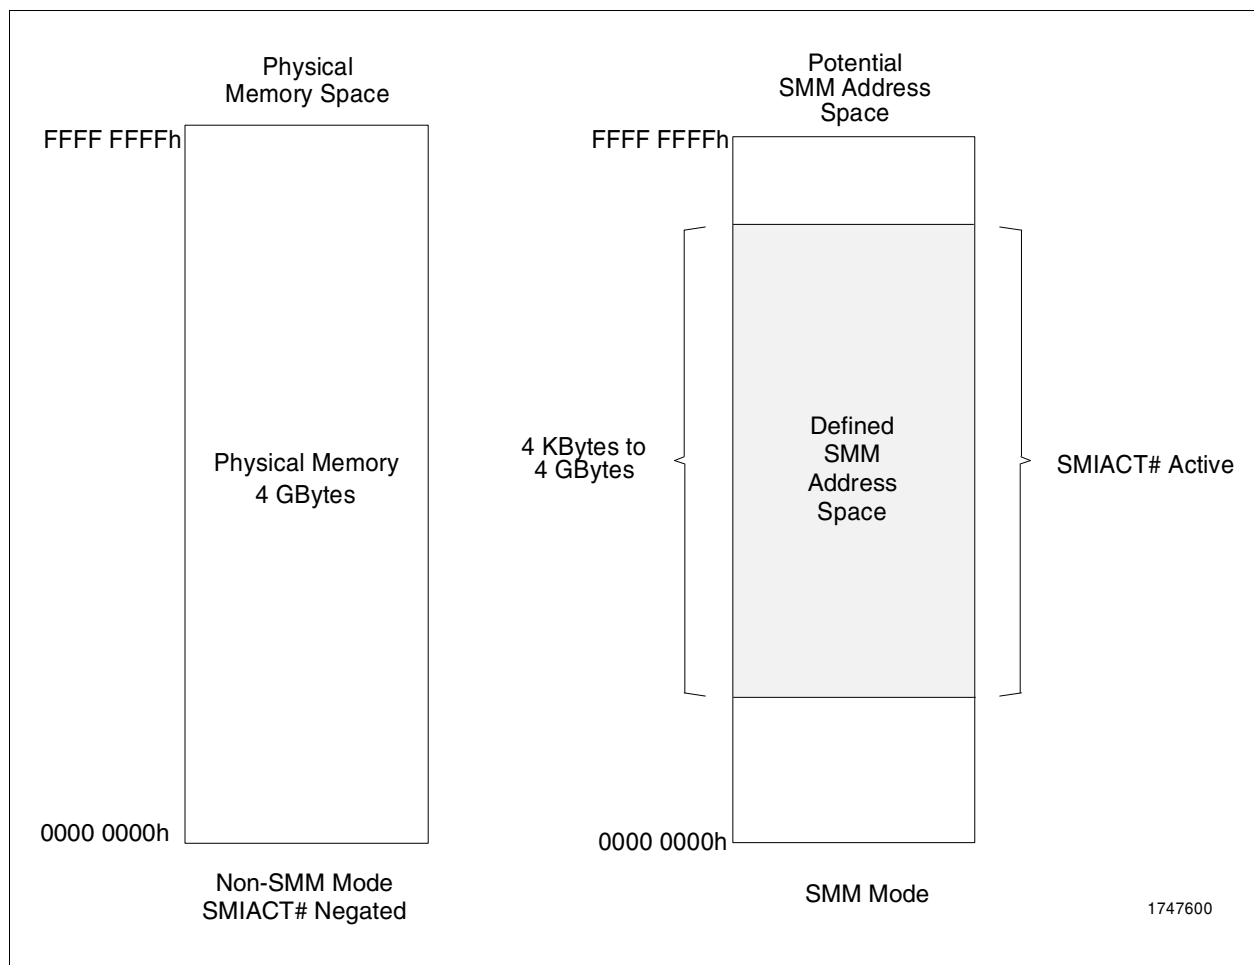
Physical Memory Space

FFFF FFFFh

Physical Memory 4 GBytes

0000 0000h

Non-SMM Mode SMIACT# Negated

Potential SMM Address Space

FFFF FFFFh

4 KBytes to 4 GBytes

Defined SMM Address Space

SMIACT# Active

0000 0000h

SMM Mode

1747600